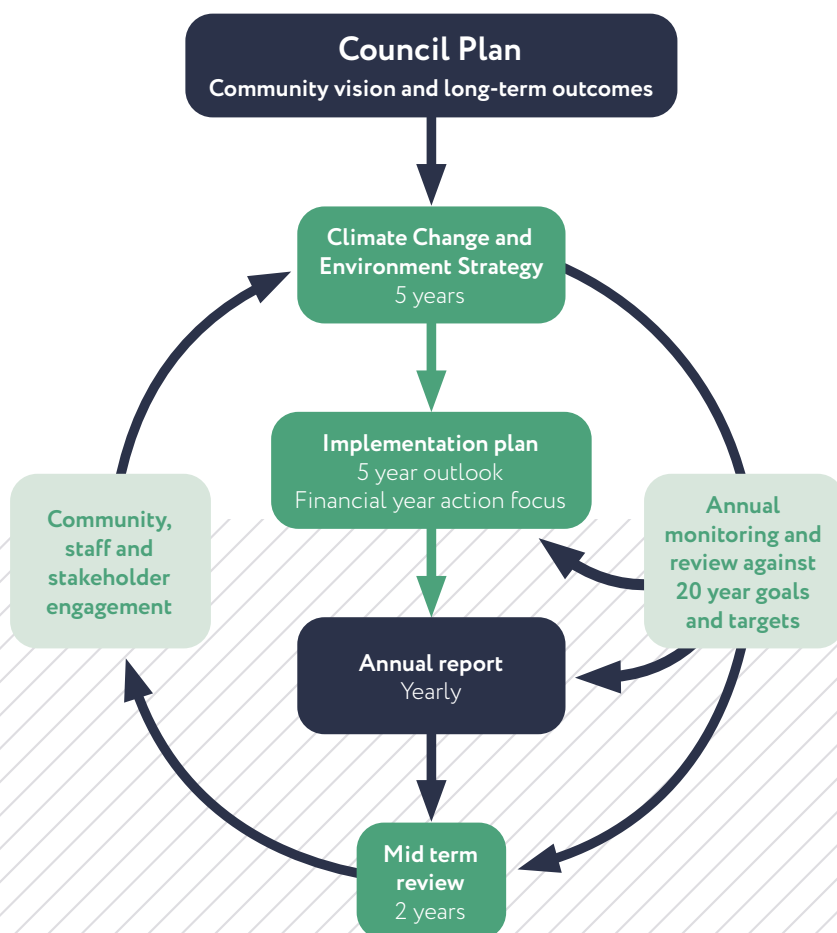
Council Plan
Community vision and long-term outcomes

Climate Change and Environment Strategy
5 years

Implementation plan
5 year outlook
Financial year action focus

Community, staff and stakeholder engagement

Annual monitoring and review against 20 year goals and targets

Annual report
Yearly

Mid term review
2 years